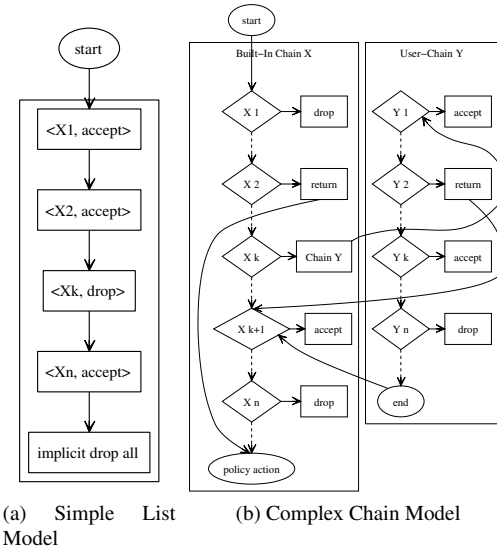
start

<X1, accept>

<X2, accept>

<Xk, drop>

<Xn, accept>

implicit drop all

start

Built–In Chain X

X 1

drop

X 2

return

X k

Chain Y

X k+1

accept

X n

drop

policy action

User–Chain Y

Y 1

accept

Y 2

return

Y k

accept

Y n

drop

end

(a) Simple List Model

(b) Complex Chain Model